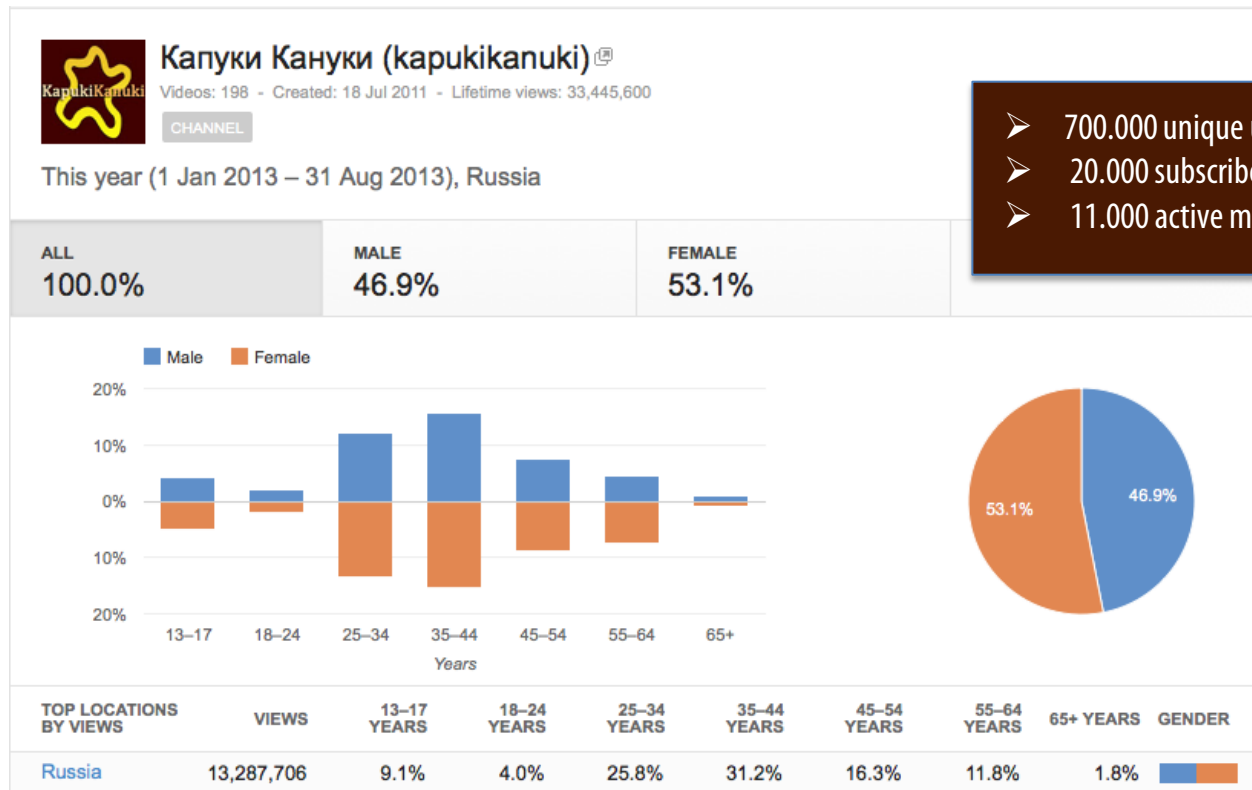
KapukiKanuki

Капуки Кануки (kapukikanuki)

Videos: 198 - Created: 18 Jul 2011 - Lifetime views: 33,445,600

CHANNEL

This year (1 Jan 2013 – 31 Aug 2013), Russia

➢ 700.000 unique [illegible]
➢ 20.000 subscrib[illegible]
➢ 11.000 active m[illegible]

ALL
100.0%

MALE
46.9%

FEMALE
53.1%

Male Female

20%
10%
0%
10%
20%

13–17 18–24 25–34 35–44 45–54 55–64 65+

Years

53.1%
46.9%

| TOP LOCATIONS BY VIEWS | VIEWS | 13–17 YEARS | 18–24 YEARS | 25–34 YEARS | 35–44 YEARS | 45–54 YEARS | 55–64 YEARS | 65+ YEARS | GENDER |
|---|---|---|---|---|---|---|---|---|---|
| Russia | 13,287,706 | 9.1% | 4.0% | 25.8% | 31.2% | 16.3% | 11.8% | 1.8% | |